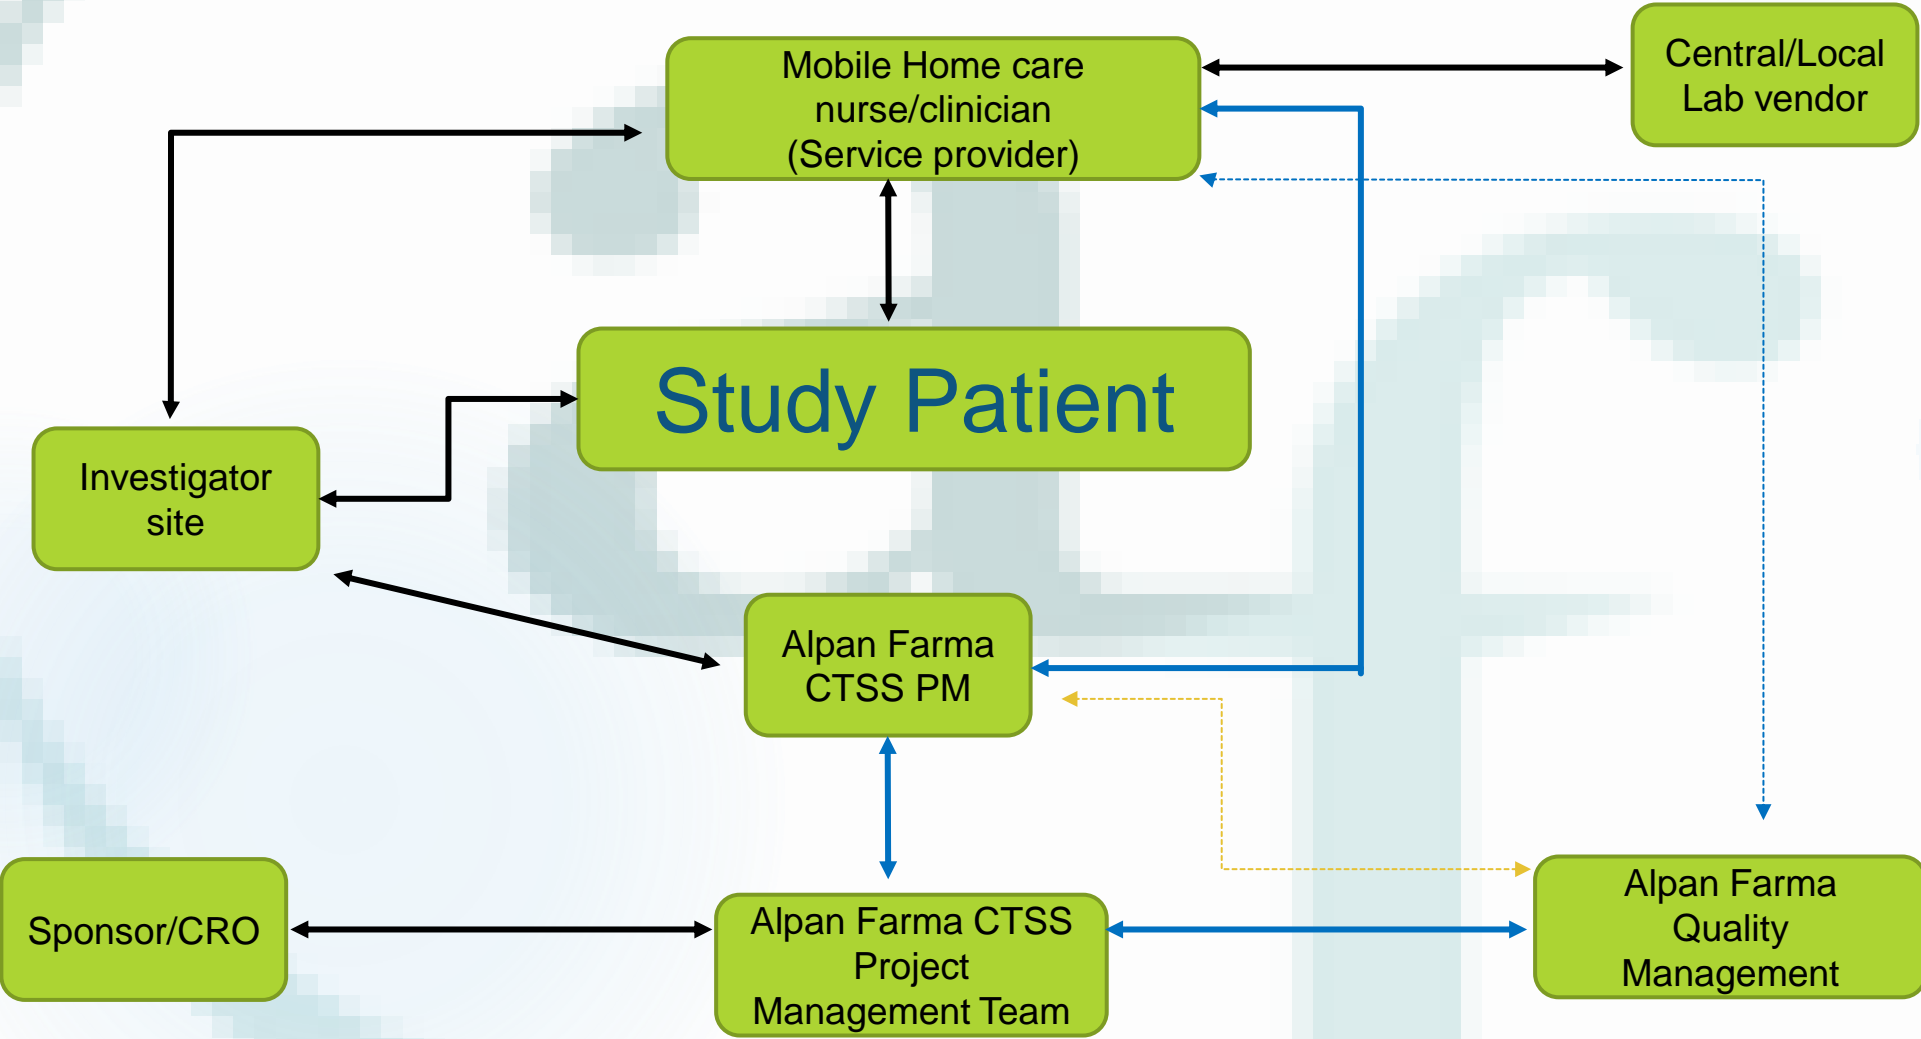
Mobile Home care nurse/clinician (Service provider)

Central/Local Lab vendor

Study Patient

Investigator site

Alpan Farma CTSS PM

Sponsor/CRO

Alpan Farma CTSS Project Management Team

Alpan Farma Quality Management